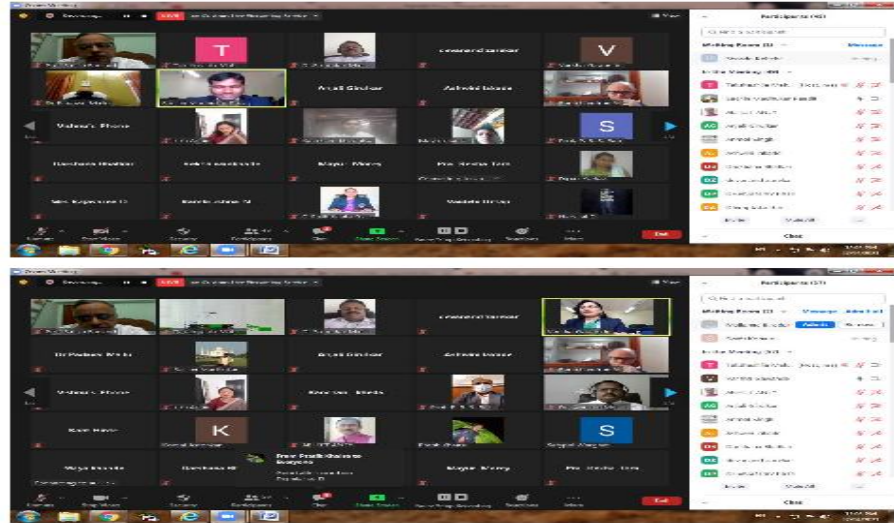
Zoom Meeting

LIVE

Participants (60)

T

V

Anjali Girdhar

Ashwini Idate

Vaishali's Phone

S

Darshana Bhalekar

Maya Morey

Pin. Rekha Toro

Leave

End

Participants (57)

Dr Padma Mehta

Anjali Girdhar

Ashwini Idate

Vaishali's Phone

Maya Morey

K

S

Maya Morey

Pin. Rekha Toro

Leave

End